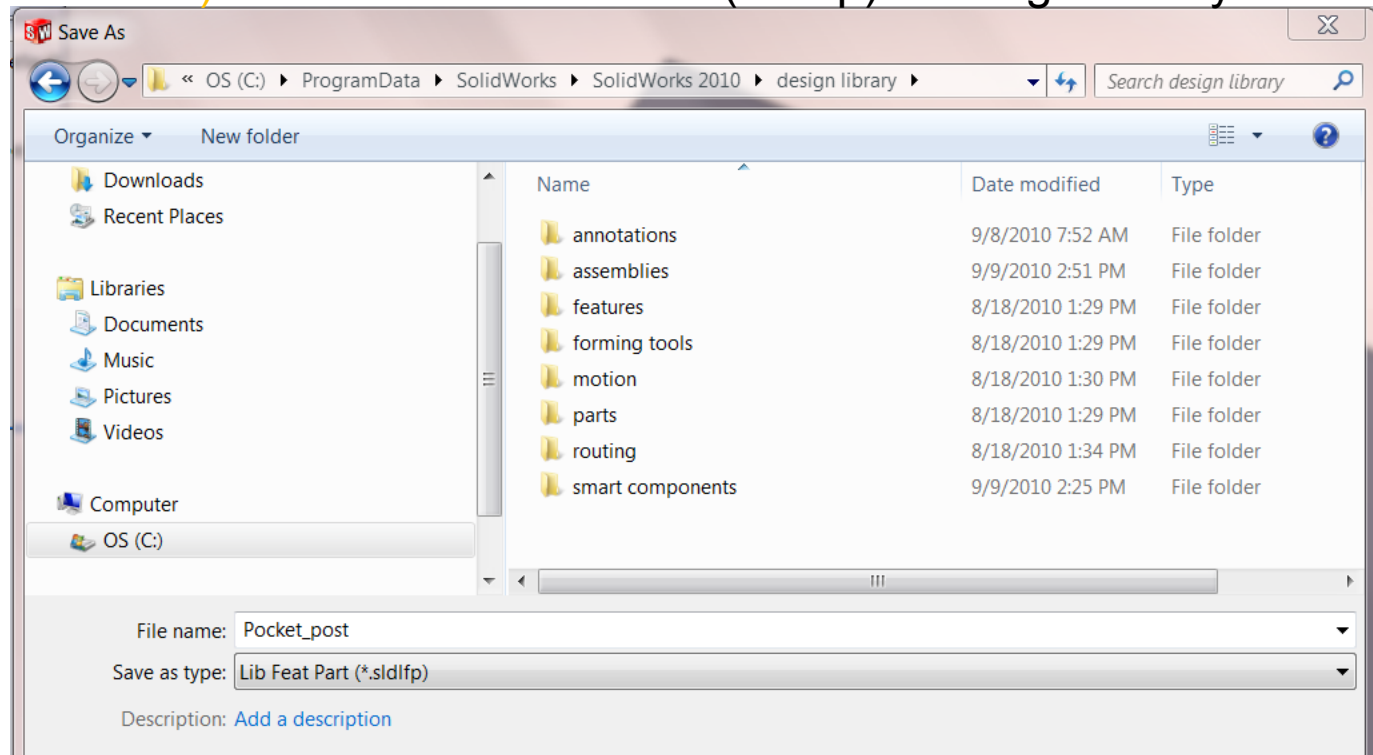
Save As

« OS (C:) ▸ ProgramData ▸ SolidWorks ▸ SolidWorks 2010 ▸ design library ▸

Search design library

Organize ▾ New folder

Downloads
Recent Places

Libraries
Documents
Music
Pictures
Videos

Computer
OS (C:)

| Name | Date modified | Type |
|---|---|---|
| annotations | 9/8/2010 7:52 AM | File folder |
| assemblies | 9/9/2010 2:51 PM | File folder |
| features | 8/18/2010 1:29 PM | File folder |
| forming tools | 8/18/2010 1:29 PM | File folder |
| motion | 8/18/2010 1:30 PM | File folder |
| parts | 8/18/2010 1:29 PM | File folder |
| routing | 8/18/2010 1:34 PM | File folder |
| smart components | 9/9/2010 2:25 PM | File folder |

File name: Pocket_post

Save as type: Lib Feat Part (*.sldlfp)

Description: Add a description